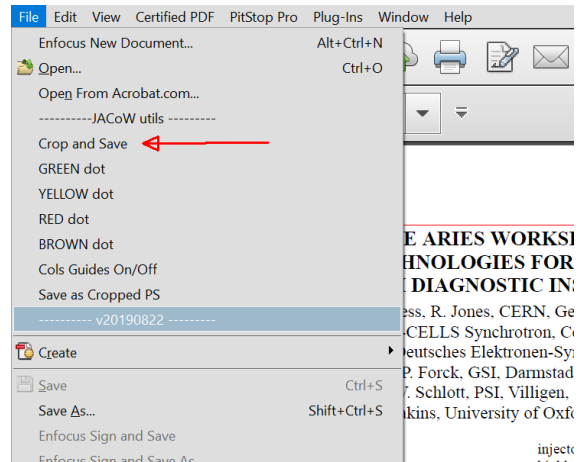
File Edit View Certified PDF PitStop Pro Plug-Ins Window Help

Enfocus New Document... Alt+Ctrl+N
Open... Ctrl+O
Open From Acrobat.com...
----------JACoW utils ---------
Crop and Save
GREEN dot
YELLOW dot
RED dot
BROWN dot
Cols Guides On/Off
Save as Cropped PS
---------- v20190822 ---------
Create
Save Ctrl+S
Save As... Shift+Ctrl+S
Enfocus Sign and Save
Enfocus Sign and Save As

E ARIES WORKS
HNOLOGIES FOR
DIAGNOSTIC INS
ess, R. Jones, CERN, Ge
CELLS Synchrotron, C
Deutsches Elektronen-Sy
P. Forck, GSI, Darmstad
V. Schlott, PSI, Villigen,
nkins, University of Oxf
injecto